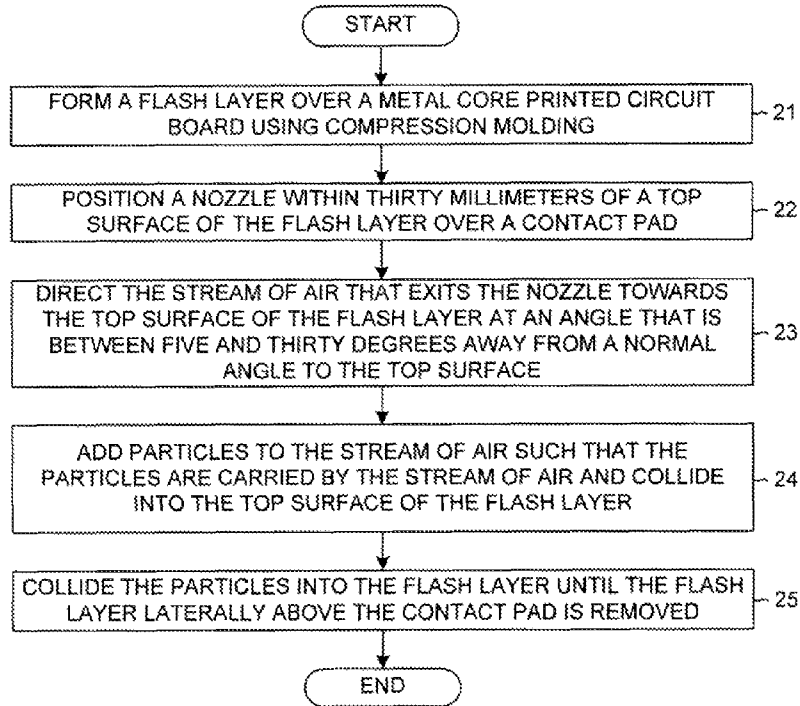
START

FORM A FLASH LAYER OVER A METAL CORE PRINTED CIRCUIT BOARD USING COMPRESSION MOLDING

21

POSITION A NOZZLE WITHIN THIRTY MILLIMETERS OF A TOP SURFACE OF THE FLASH LAYER OVER A CONTACT PAD

22

DIRECT THE STREAM OF AIR THAT EXITS THE NOZZLE TOWARDS THE TOP SURFACE OF THE FLASH LAYER AT AN ANGLE THAT IS BETWEEN FIVE AND THIRTY DEGREES AWAY FROM A NORMAL ANGLE TO THE TOP SURFACE

23

ADD PARTICLES TO THE STREAM OF AIR SUCH THAT THE PARTICLES ARE CARRIED BY THE STREAM OF AIR AND COLLIDE INTO THE TOP SURFACE OF THE FLASH LAYER

24

COLLIDE THE PARTICLES INTO THE FLASH LAYER UNTIL THE FLASH LAYER LATERALLY ABOVE THE CONTACT PAD IS REMOVED

25

END